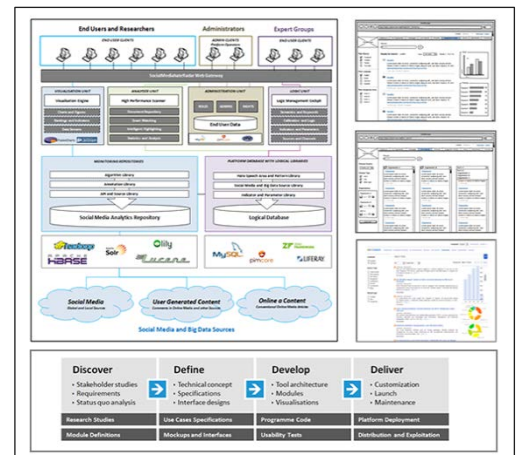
End Users and Researchers

Administrators

Expert Groups

END USER CLIENTS

ADMIN CLIENTS

END USER CLIENTS

VISUALIZATION UNIT

Visualization Engine

ANALYSIS UNIT

High Performance System

ADMINISTRATION UNIT

End User Data

LOGIC UNIT

Logic Management Toolkit

Social Media Analytics Repository

Logical Database

Social Media

User Generated Content

Online e Content

Social Media and Big Data Sources

Discover
• Stakeholder studies
• Requirements
• Status quo analysis

Define
• Technical concept
• Specifications
• Interface designs

Develop
• Tool architecture
• Modules
• Visualizations

Deliver
• Customization
• Launch
• Maintenance

Research Studies

Use Cases Specifications

Programme Code

Platform Deployment

Module Definitions

Mockups and Interfaces

Usability Tests

Distribution and Exploitation